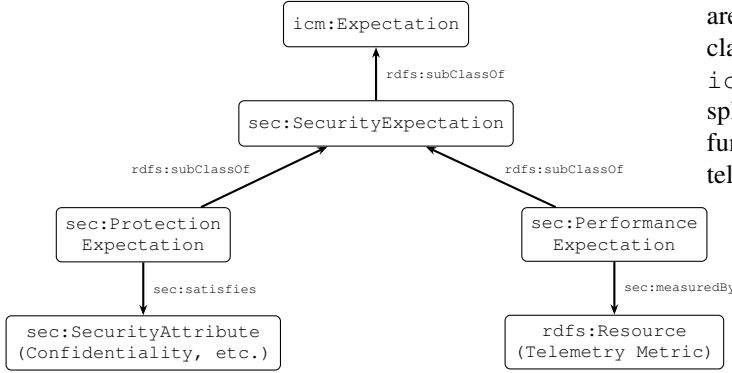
icm:Expectation

rdfs:subClassOf

sec:SecurityExpectation

rdfs:subClassOf

rdfs:subClassOf

sec:Protection Expectation

sec:Performance Expectation

sec:satisfies

sec:measuredBy

sec:SecurityAttribute (Confidentiality, etc.)

rdfs:Resource (Telemetry Metric)

are
cla
ic
spl
fur
tel